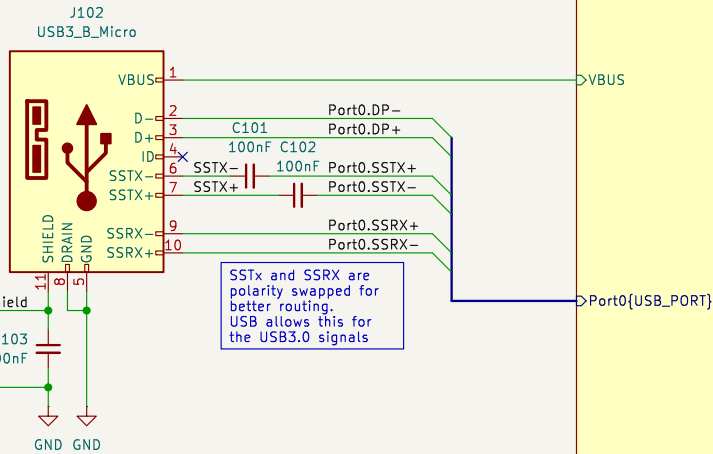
J102
USB3_B_Micro

VBUS 1
D− 2
D+ 3
ID 4
SSTX− 6
SSTX+ 7
SSRX− 9
SSRX+ 10
SHIELD 11
DRAIN 8
GND 5

VBUS
Port0.DP−
Port0.DP+
C101
100nF
C102
100nF
SSTX−
SSTX+
Port0.SSTX+
Port0.SSTX−
Port0.SSRX+
Port0.SSRX−
Port0{USB_PORT}

SSTx and SSRX are polarity swapped for better routing.
USB allows this for the USB3.0 signals

ield
103
0nF
GND
GND